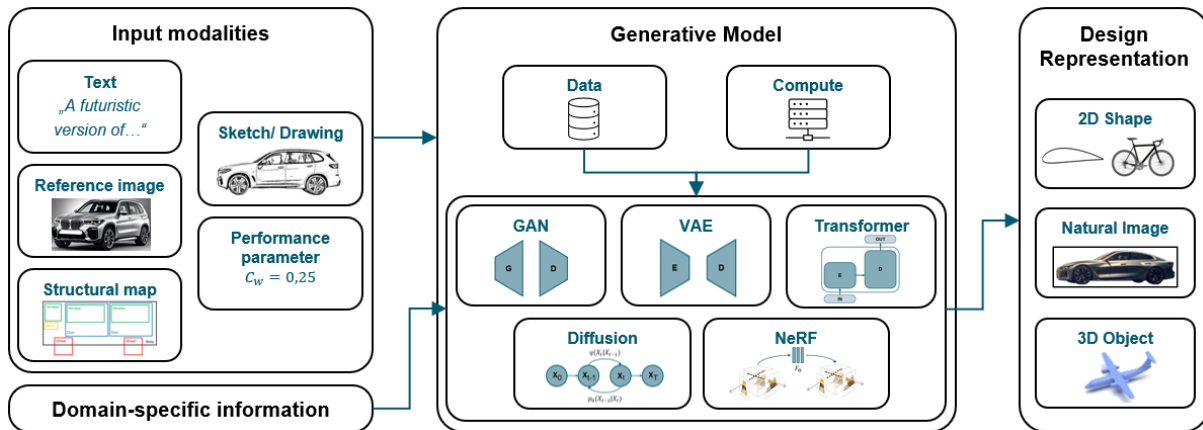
Input modalities

Text
„A futuristic version of…“

Reference image

Structural map

Sketch/ Drawing

Performance parameter
$C_W = 0,25$

Domain-specific information

Generative Model

Data

Compute

GAN
G D

VAE
E D

Transformer
OUT
E D
IN

Diffusion
$X_0$ $X_{t-1}$ $X_t$ $X_T$
$q(X_t|X_{t-1})$
$p_\theta(X_{t-1}|X_t)$

NeRF
$F_\theta$

Design Representation

2D Shape

Natural Image

3D Object